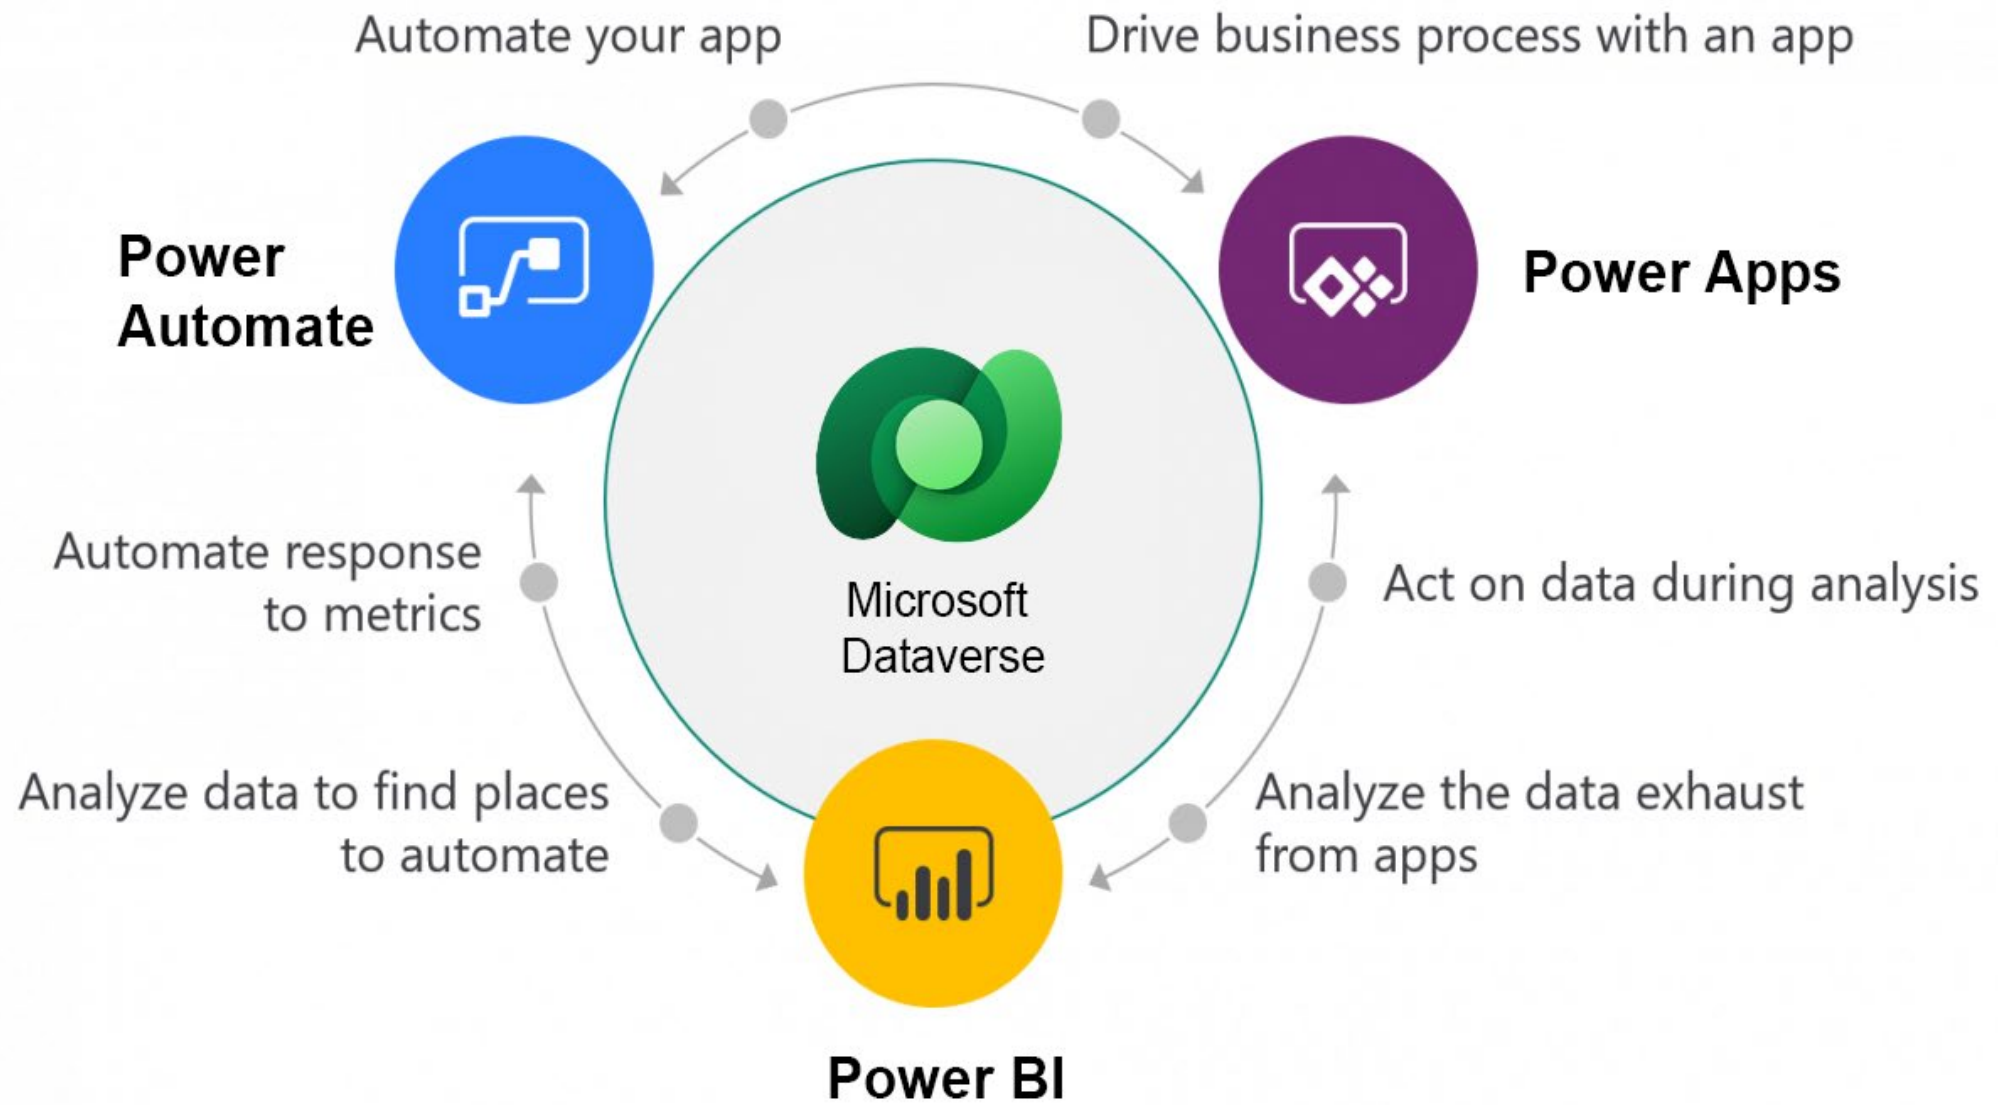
Automate your app

Drive business process with an app

Power Automate

Power Apps

Microsoft Dataverse

Automate response to metrics

Act on data during analysis

Analyze data to find places to automate

Analyze the data exhaust from apps

Power BI